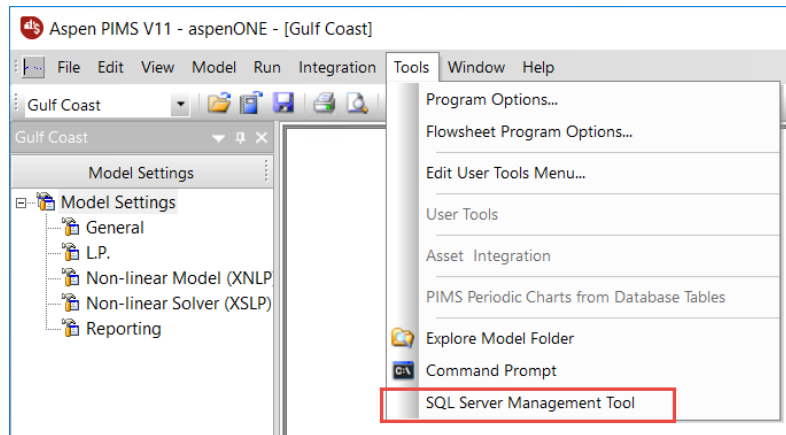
Aspen PIMS V11 - aspenONE - [Gulf Coast]

File Edit View Model Run Integration Tools Window Help

Gulf Coast

Gulf Coast

Model Settings

Model Settings
General
L.P.
Non-linear Model (XNLP
Non-linear Solver (XSLP)
Reporting

Program Options...
Flowsheet Program Options...
Edit User Tools Menu...
User Tools
Asset Integration
PIMS Periodic Charts from Database Tables
Explore Model Folder
Command Prompt
SQL Server Management Tool